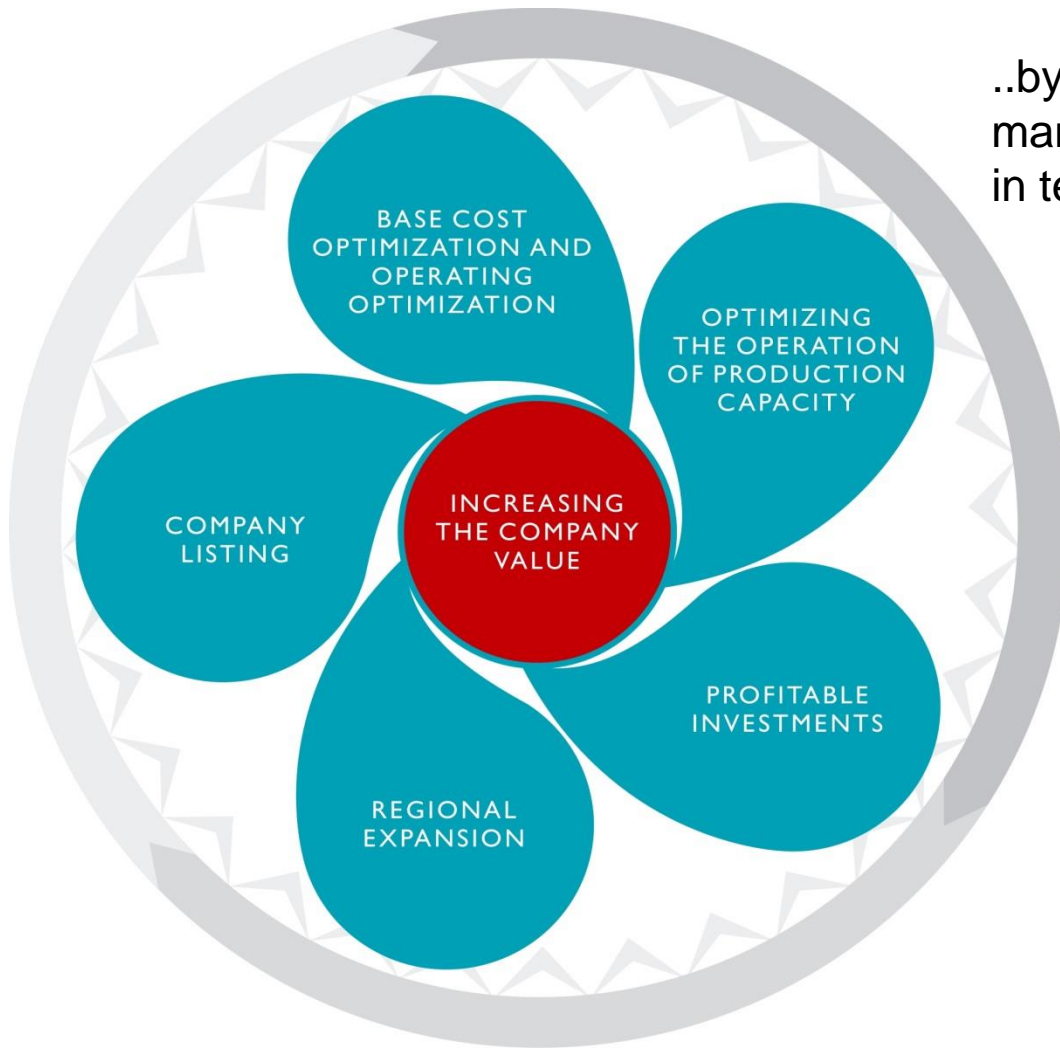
..by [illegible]
mar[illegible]
in te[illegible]

BASE COST OPTIMIZATION AND OPERATING OPTIMIZATION

OPTIMIZING THE OPERATION OF PRODUCTION CAPACITY

COMPANY LISTING

INCREASING THE COMPANY VALUE

PROFITABLE INVESTMENTS

REGIONAL EXPANSION